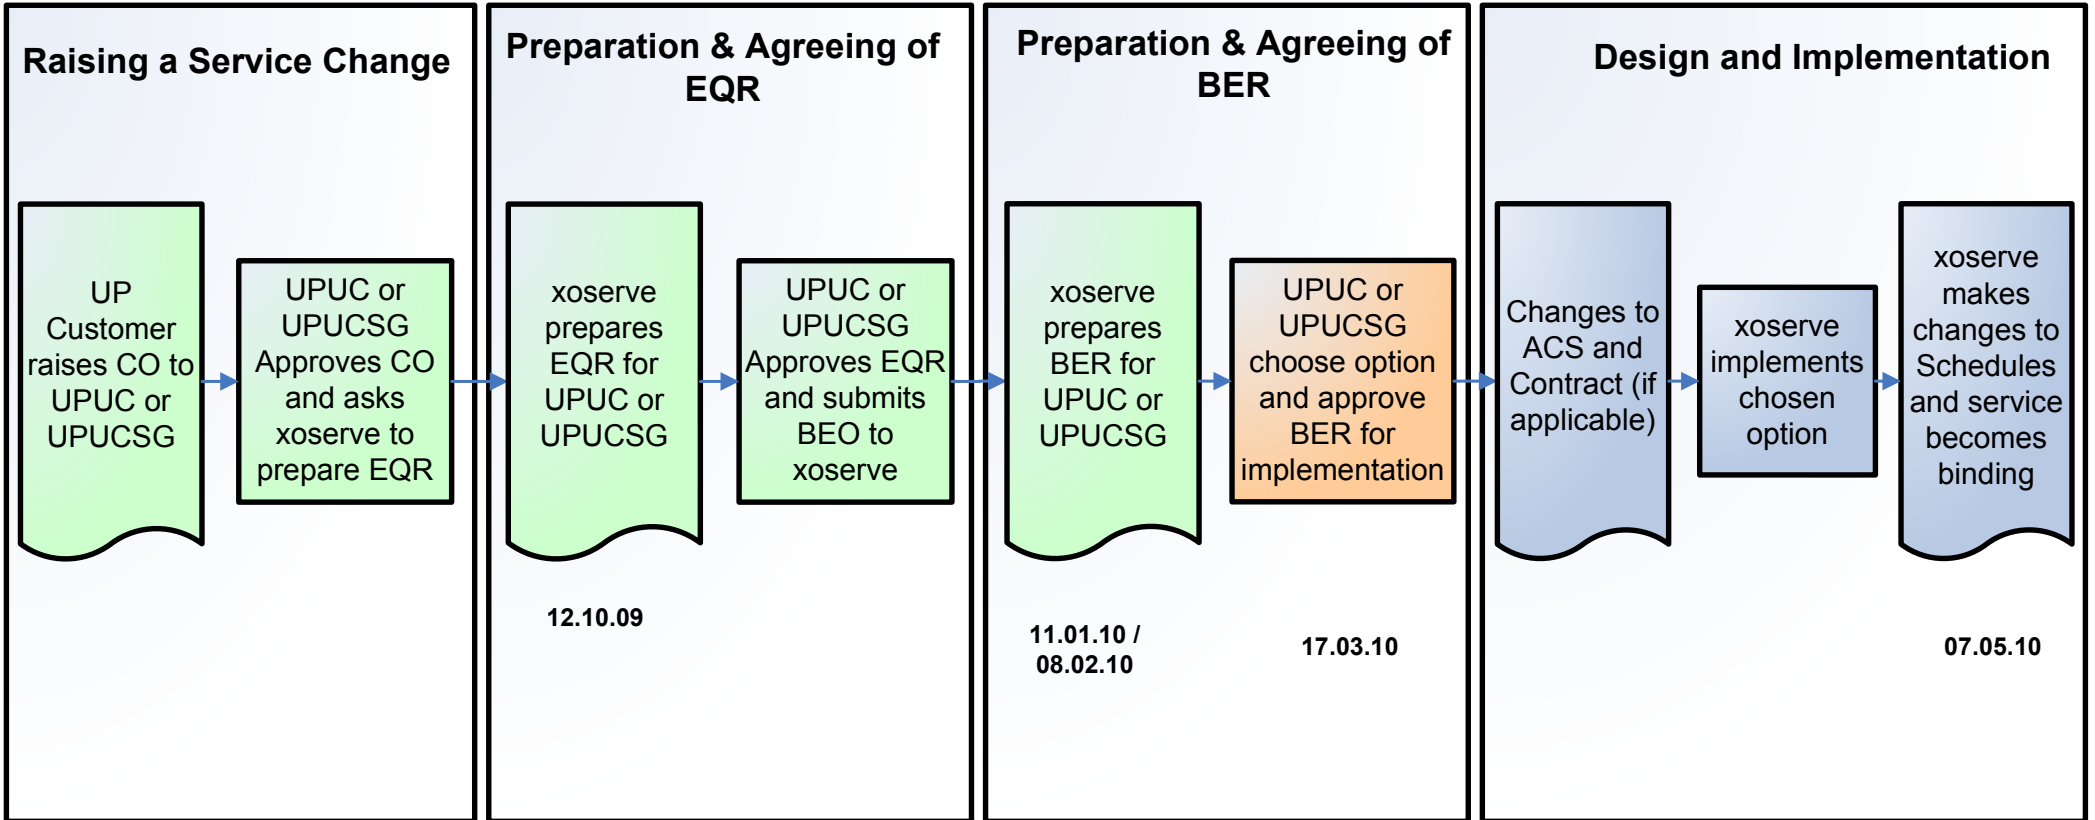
Raising a Service Change

UP Customer raises CO to UPUC or UPUCSG

UPUC or UPUCSG Approves CO and asks xoserve to prepare EQR

Preparation & Agreeing of EQR

xoserve prepares EQR for UPUC or UPUCSG

UPUC or UPUCSG Approves EQR and submits BEO to xoserve

12.10.09

Preparation & Agreeing of BER

xoserve prepares BER for UPUC or UPUCSG

UPUC or UPUCSG choose option and approve BER for implementation

11.01.10 / 08.02.10

17.03.10

Design and Implementation

Changes to ACS and Contract (if applicable)

xoserve implements chosen option

xoserve makes changes to Schedules and service becomes binding

07.05.10